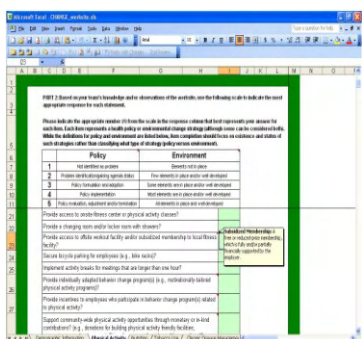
Microsoft Excel - CHANGE_worksite.xls

File Edit View Insert Format Tools Data Window Help

Arial 10 B I U

A B C D E F G H I J K

PART 2 Based on your team's knowledge and/or observations of the worksite, use the following scale to indicate the most appropriate response for each statement.

Please indicate the appropriate number (1) from the scale in the response column that best represents your answer for each item. Each item represents a health policy or environmental change strategy (although some can be considered both). While the definitions for policy and environment are listed below, item completion should focus on evidence and status of such strategies rather than classifying what type of strategy (policy versus environment).

| | Policy | Environment |
|---|---|---|
| 1 | Not identified as problem | Elements not in place |
| 2 | Problem identification/agenda status | Few elements in place and/or well developed |
| 3 | Policy formulation and adoption | Some elements are in place and/or well developed |
| 4 | Policy implementation | Most elements are in place and/or well developed |
| 5 | Policy evaluation, adjustment and/or termination | All elements in place and well developed |

Provide access to onsite fitness center or physical activity classes?

Provide a changing room and/or locker room with showers?

Provide access to offsite workout facility and/or subsidized membership to local fitness facility?

Secure bicycle parking for employees (e.g., bike racks)?

Implement activity breaks for meetings that are longer than one hour?

Provide individually adapted behavior change program(s) (e.g., motivationally tailored physical activity programs)?

Provide incentives to employees who participate in behavior change program(s) related to physical activity?

Support community-wide physical activity opportunities through monetary or in-kind contributions? (e.g., donations for building physical activity friendly facilities,

Subsidized Memberships a fee to reduce/pay membership, which is fully and/or partially financially supported by the employer.

Demographic Information / Physical Activity / Nutrition / Tobacco Use / Chronic Disease Management